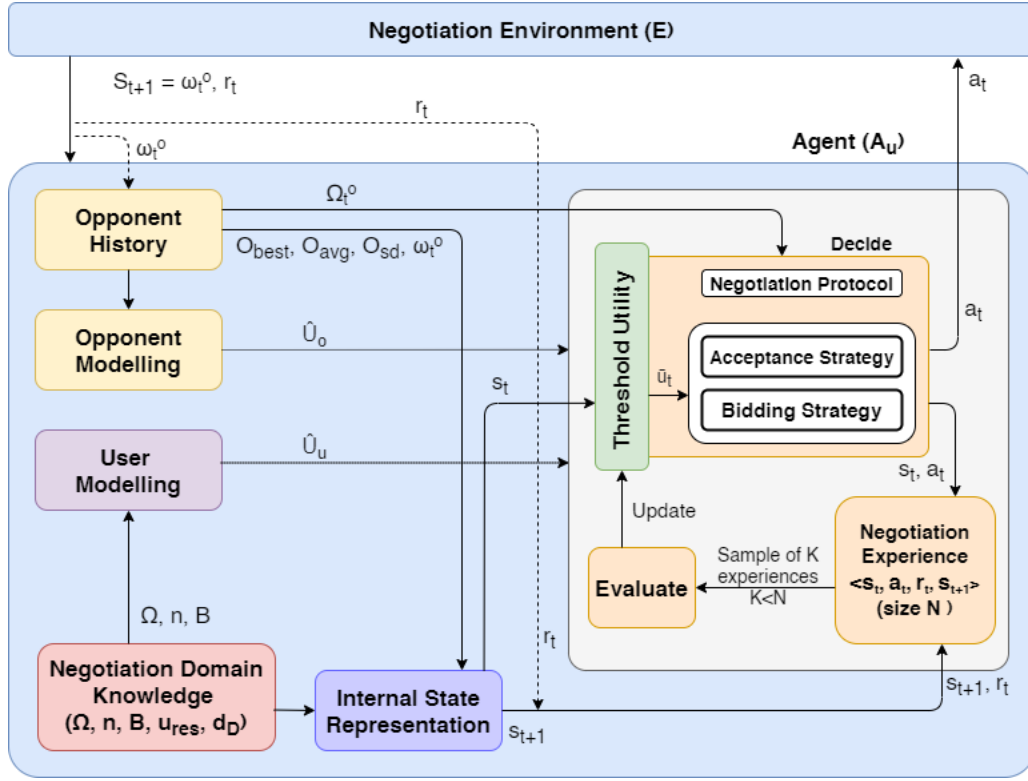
Negotiation Environment (E)

$S_{t+1} = \omega_t^o, r_t$

$r_t$

$a_t$

Agent ($A_u$)

$\omega_t^o$

$\Omega_t^o$

Opponent History

$O_{best}, O_{avg}, O_{sd}, \omega_t^o$

Decide

Negotiation Protocol

Opponent Modelling

$\hat{U}_o$

$a_t$

Threshold Utility

$\bar{u}_t$

Acceptance Strategy

$s_t$

Bidding Strategy

User Modelling

$\hat{U}_u$

$s_t, a_t$

Update

Negotiation Experience $<s_t, a_t, r_t, s_{t+1}>$ (size N )

Sample of K experiences K<N

Evaluate

$\Omega$, n, B

$r_t$

Negotiation Domain Knowledge ($\Omega$, n, B, $u_{res}$, $d_D$)

Internal State Representation

$s_{t+1}$

$s_{t+1}, r_t$